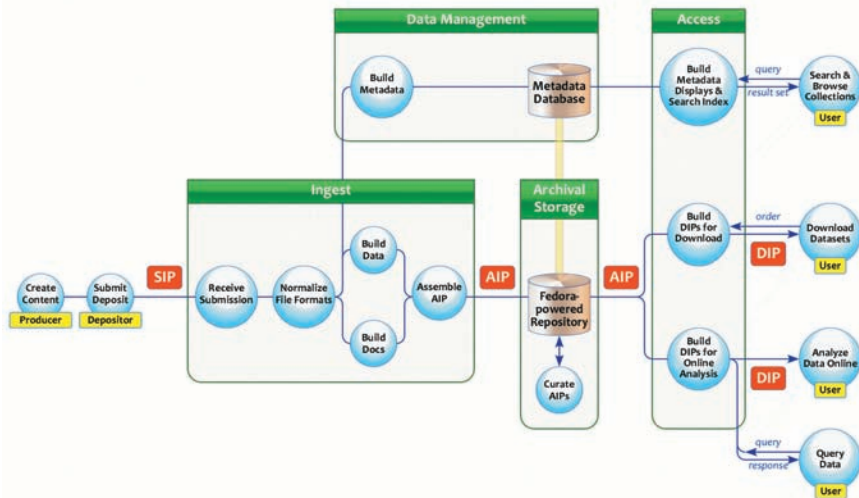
Data Management

Build Metadata

Metadata Database

Access

Build Metadata Displays & Search Index

query

result set

Search & Browse Collections

User

Ingest

Archival Storage

Build DIPs for Download

order

Download Datasets

User

DIP

Create Content

Producer

Submit Deposit

Depositor

SIP

Receive Submission

Normalize File Formats

Build Data

Build Docs

Assemble AIP

AIP

Fedora-powered Repository

AIP

Curate AIPs

Build DIPs for Online Analysis

Analyze Data Online

User

DIP

query

response

Query Data

User